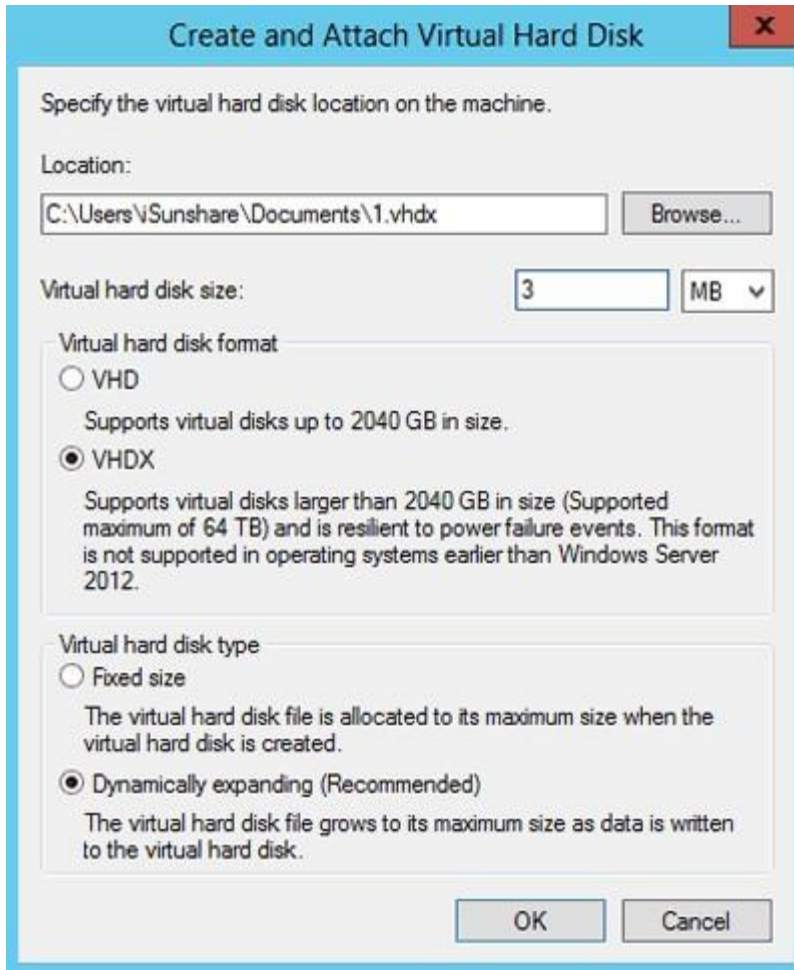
Create and Attach Virtual Hard Disk

x

Specify the virtual hard disk location on the machine.

Location:

C:\Users\iSunshare\Documents\1.vhdx

Browse...

Virtual hard disk size:

3

MB

Virtual hard disk format

VHD

Supports virtual disks up to 2040 GB in size.

VHDX

Supports virtual disks larger than 2040 GB in size (Supported maximum of 64 TB) and is resilient to power failure events. This format is not supported in operating systems earlier than Windows Server 2012.

Virtual hard disk type

Fixed size

The virtual hard disk file is allocated to its maximum size when the virtual hard disk is created.

Dynamically expanding (Recommended)

The virtual hard disk file grows to its maximum size as data is written to the virtual hard disk.

OK

Cancel